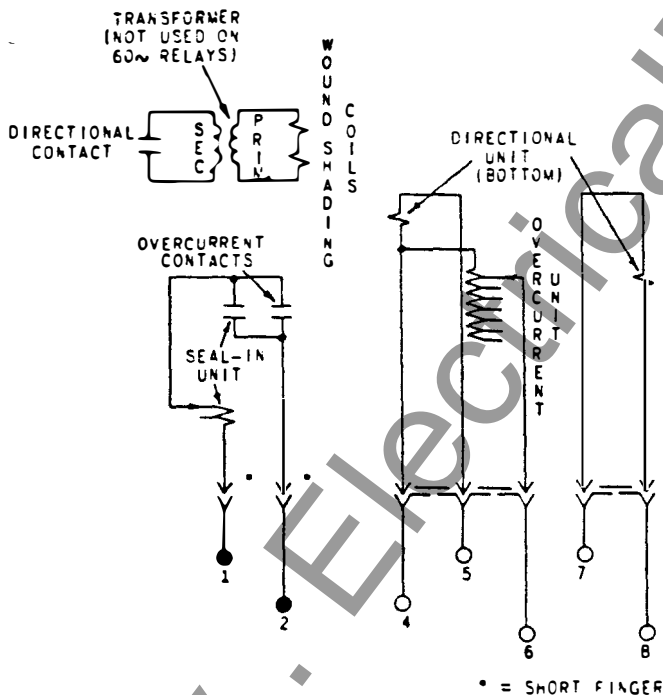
TRANSFORMER (NOT USED ON 60~ RELAYS)

WOUND SHADING COILS

DIRECTIONAL CONTACT

SEC

PRI

DIRECTIONAL UNIT (BOTTOM)

OVERCURRENT CONTACTS

OVERCURRENT UNIT

SEAL-IN UNIT

1

2

4

5

6

7

8

* = SHORT FINGER

Electrical